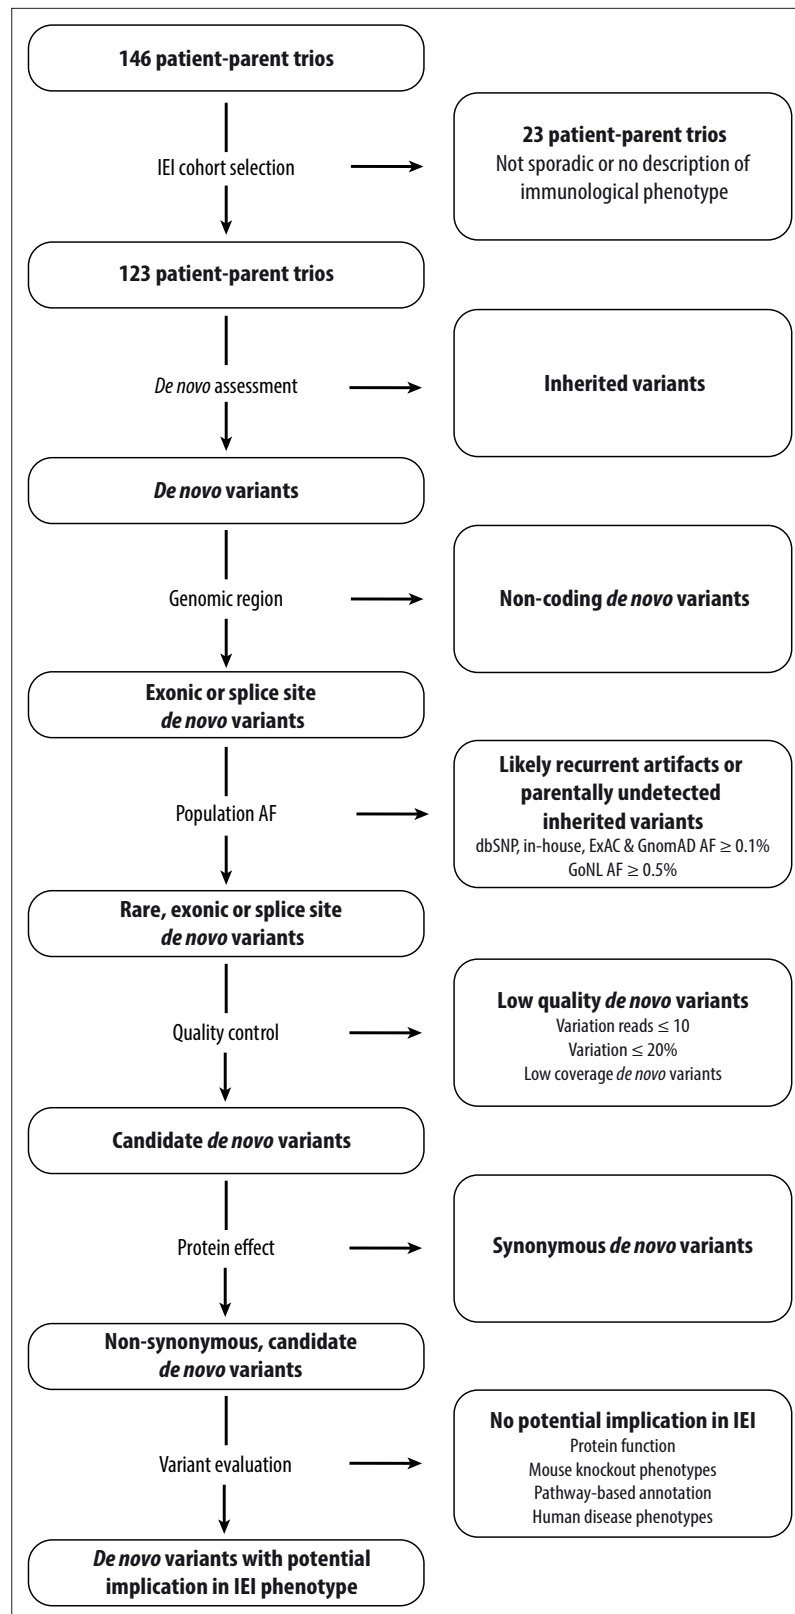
146 patient-parent trios

IEI cohort selection

23 patient-parent trios
Not sporadic or no description of immunological phenotype

123 patient-parent trios

De novo assessment

Inherited variants

De novo variants

Genomic region

Non-coding de novo variants

Exonic or splice site de novo variants

Population AF

Likely recurrent artifacts or parentally undetected inherited variants
dbSNP, in-house, ExAC & GnomAD AF $\geq$ 0.1%
GoNL AF $\geq$ 0.5%

Rare, exonic or splice site de novo variants

Quality control

Low quality de novo variants
Variation reads $\leq$ 10
Variation $\leq$ 20%
Low coverage de novo variants

Candidate de novo variants

Protein effect

Synonymous de novo variants

Non-synonymous, candidate de novo variants

Variant evaluation

No potential implication in IEI
Protein function
Mouse knockout phenotypes
Pathway-based annotation
Human disease phenotypes

De novo variants with potential implication in IEI phenotype